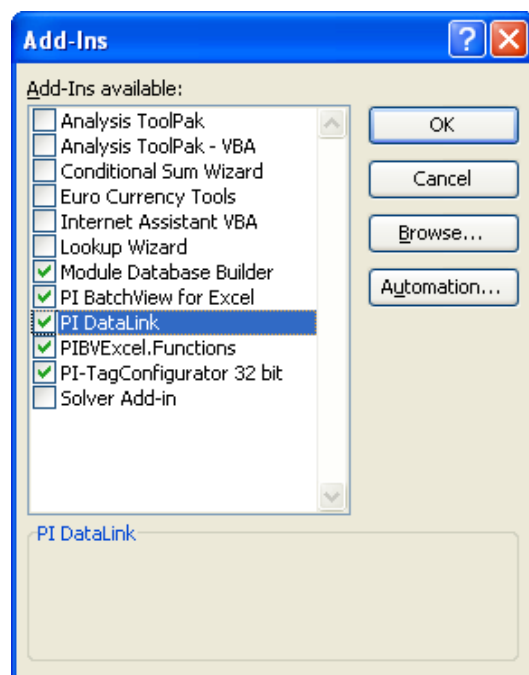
Add-Ins

Add-Ins available:

Analysis ToolPak
Analysis ToolPak - VBA
Conditional Sum Wizard
Euro Currency Tools
Internet Assistant VBA
Lookup Wizard
Module Database Builder
PI BatchView for Excel
PI DataLink
PIBVExcel.Functions
PI-TagConfigurator 32 bit
Solver Add-in

OK
Cancel
Browse...
Automation...

PI DataLink